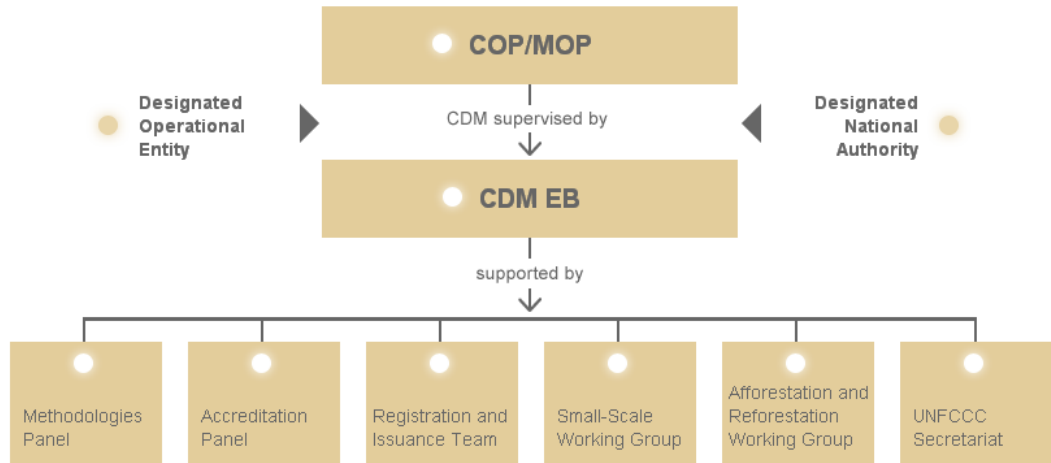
COP/MOP

Designated Operational Entity

CDM supervised by

Designated National Authority

CDM EB

supported by

Methodologies Panel

Accreditation Panel

Registration and Issuance Team

Small-Scale Working Group

Afforestation and Reforestation Working Group

UNFCCC Secretariat